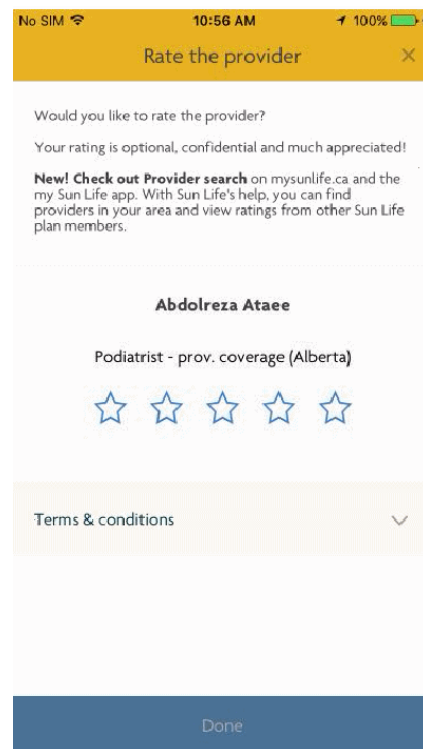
No SIM 10:56 AM 100%

Rate the provider ×

Would you like to rate the provider?

Your rating is optional, confidential and much appreciated!

**New! Check out Provider search** on mysunlife.ca and the my Sun Life app. With Sun Life's help, you can find providers in your area and view ratings from other Sun Life plan members.

**Abdolreza Ataee**

Podiatrist - prov. coverage (Alberta)

☆ ☆ ☆ ☆ ☆

Terms & conditions

Done